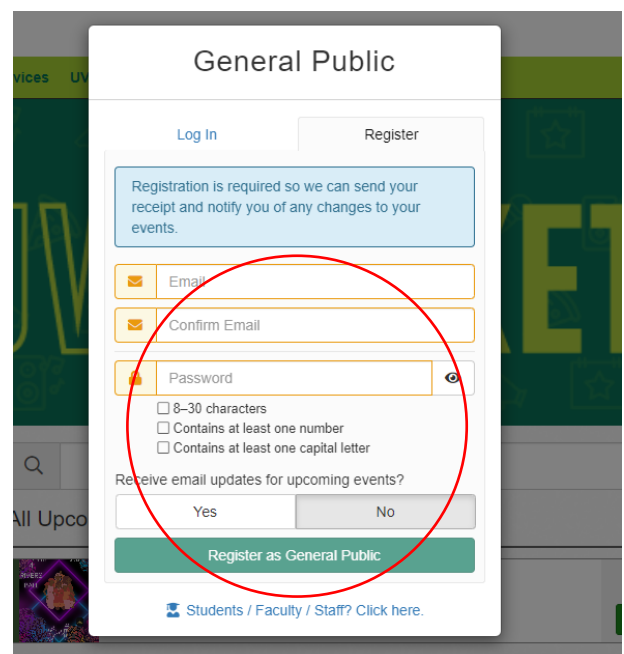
vices UV

General Public

Log In

Register

Registration is required so we can send your receipt and notify you of any changes to your events.

Email

Confirm Email

Password

☐ 8–30 characters
☐ Contains at least one number
☐ Contains at least one capital letter

Receive email updates for upcoming events?

Yes

No

Register as General Public

Students / Faculty / Staff? Click here.

All Upco